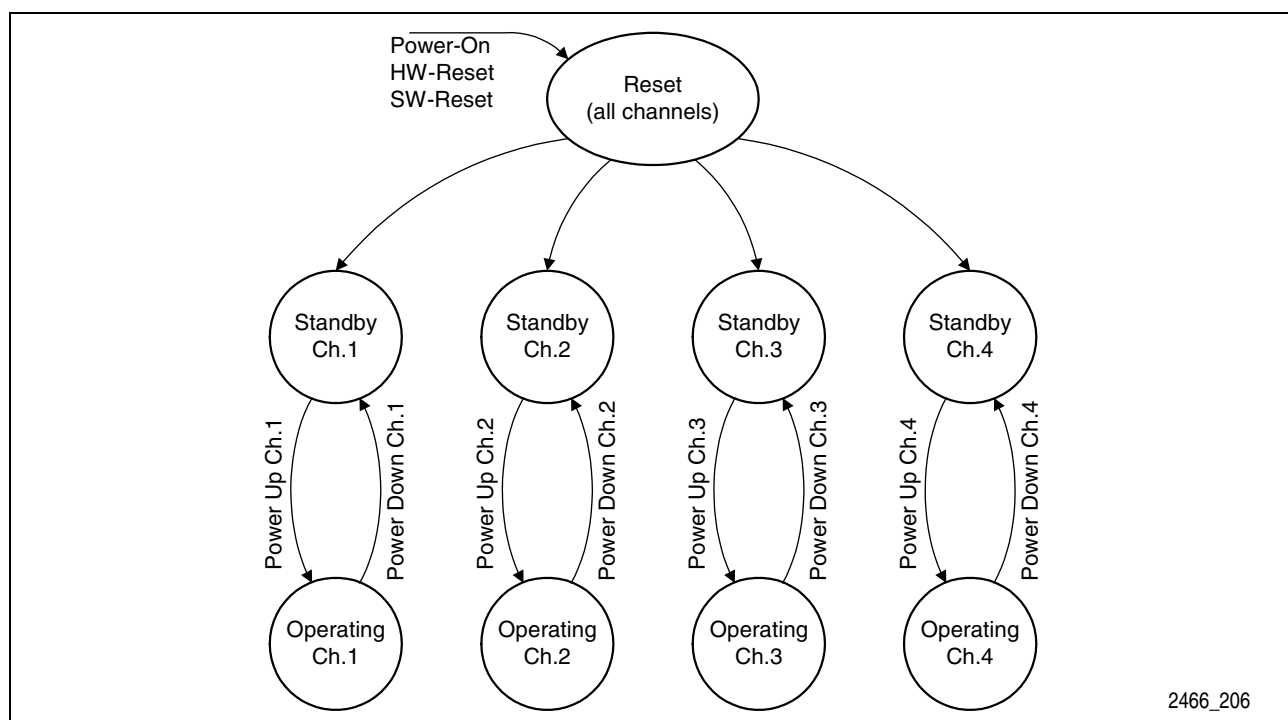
Power-On
HW-Reset
SW-Reset

Reset
(all channels)

Standby
Ch.1

Power Up Ch.1

Power Down Ch.1

Operating
Ch.1

Standby
Ch.2

Power Up Ch.2

Power Down Ch.2

Operating
Ch.2

Standby
Ch.3

Power Up Ch.3

Power Down Ch.3

Operating
Ch.3

Standby
Ch.4

Power Up Ch.4

Power Down Ch.4

Operating
Ch.4

2466_206